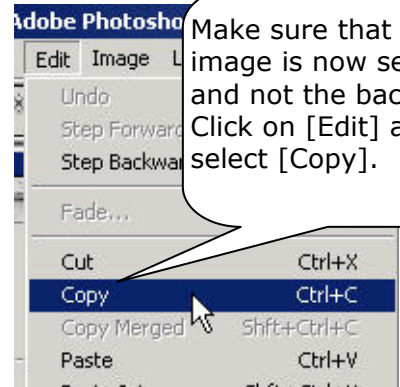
Adobe Photosho

Edit Image L

Undo
Step Forward
Step Backwar
Fade...
Cut Ctrl+X
Copy Ctrl+C
Copy Merged Shft+Ctrl+C
Paste Ctrl+V

Make sure that
image is now se
and not the bac
Click on [Edit] a
select [Copy].